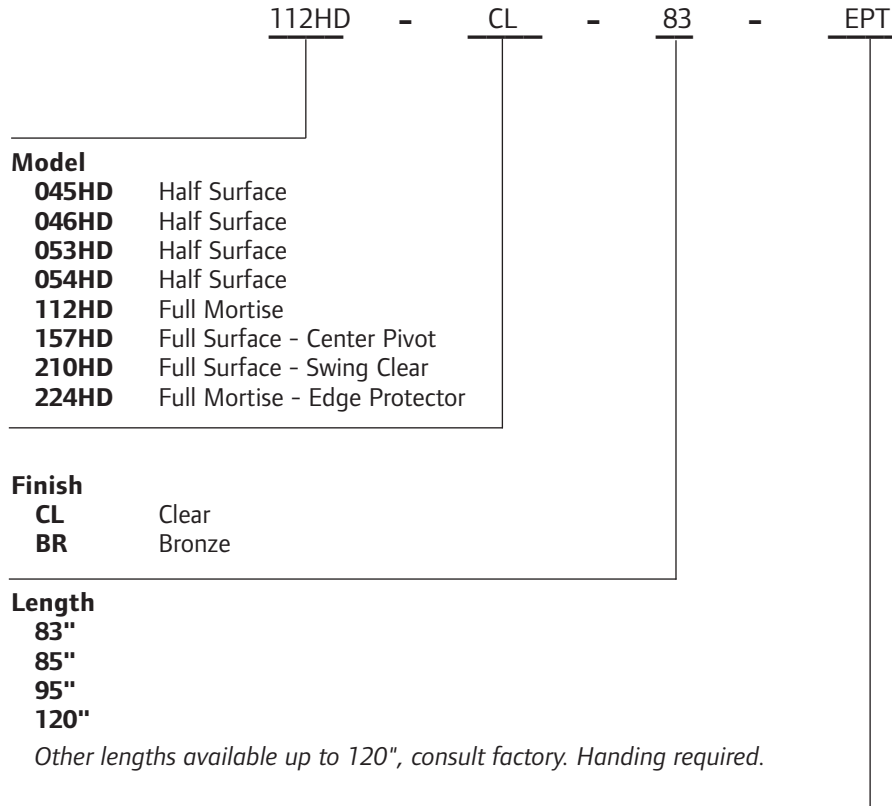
112HD - CL - 83 - EPT

**Model**
**045HD** Half Surface
**046HD** Half Surface
**053HD** Half Surface
**054HD** Half Surface
**112HD** Full Mortise
**157HD** Full Surface - Center Pivot
**210HD** Full Surface - Swing Clear
**224HD** Full Mortise - Edge Protector

**Finish**
**CL** Clear
**BR** Bronze

**Length**
**83"**
**85"**
**95"**
**120"**

*Other lengths available up to 120", consult factory. Handing required.*